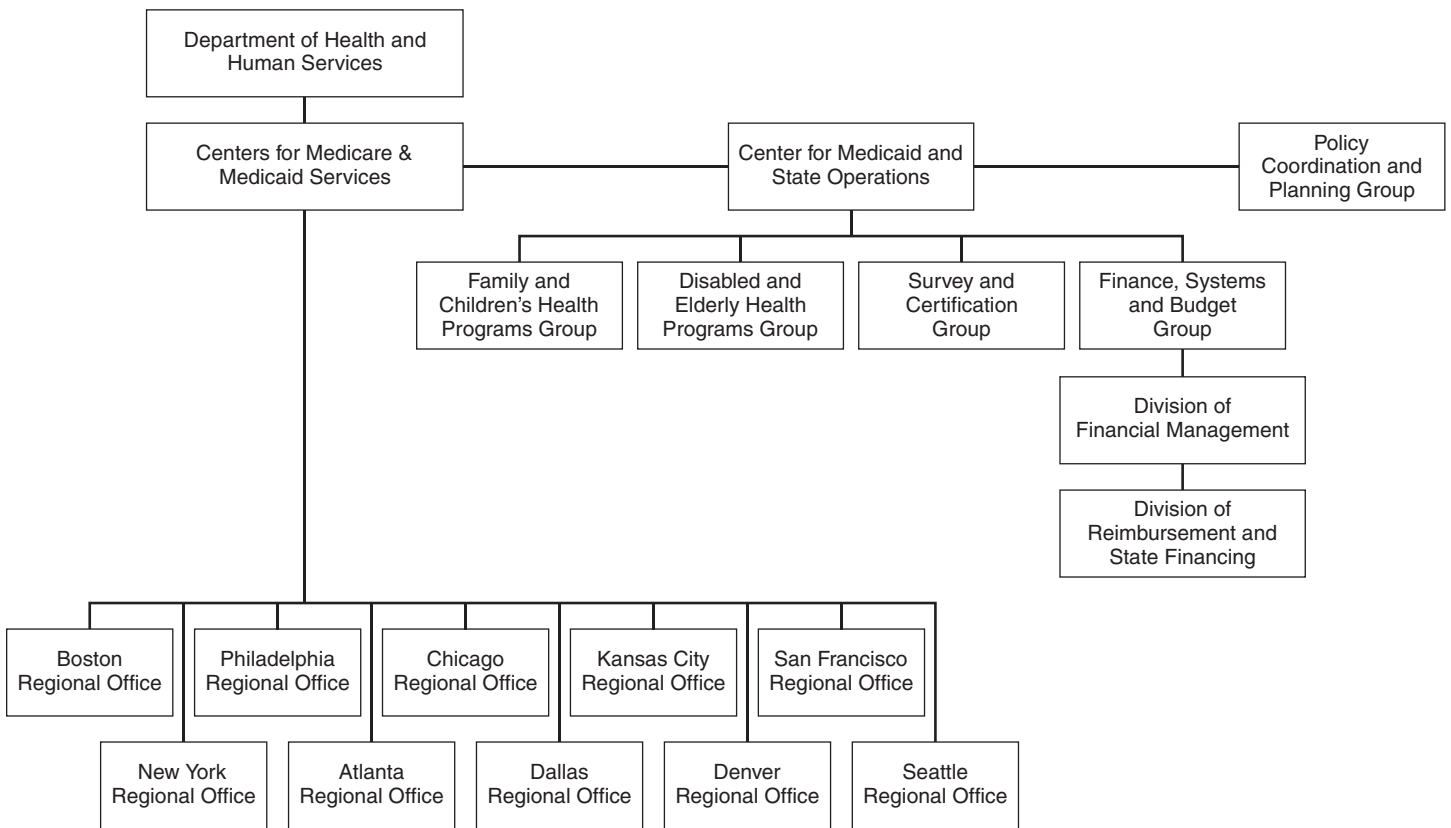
Department of Health and Human Services

Centers for Medicare & Medicaid Services

Center for Medicaid and State Operations

Policy Coordination and Planning Group

Family and Children's Health Programs Group

Disabled and Elderly Health Programs Group

Survey and Certification Group

Finance, Systems and Budget Group

Division of Financial Management

Division of Reimbursement and State Financing

Boston Regional Office

Philadelphia Regional Office

Chicago Regional Office

Kansas City Regional Office

San Francisco Regional Office

New York Regional Office

Atlanta Regional Office

Dallas Regional Office

Denver Regional Office

Seattle Regional Office